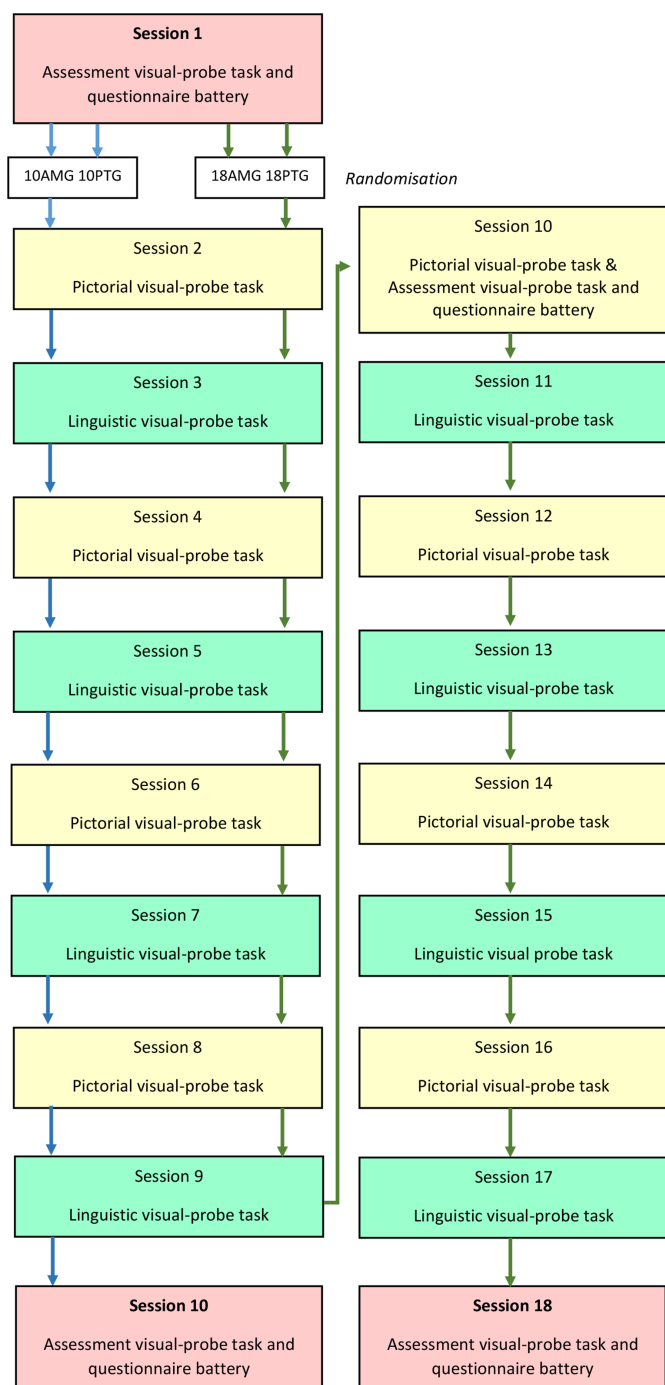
Session 1
Assessment visual-probe task and questionnaire battery

10AMG 10PTG

18AMG 18PTG

Randomisation

Session 2
Pictorial visual-probe task

Session 3
Linguistic visual-probe task

Session 4
Pictorial visual-probe task

Session 5
Linguistic visual-probe task

Session 6
Pictorial visual-probe task

Session 7
Linguistic visual-probe task

Session 8
Pictorial visual-probe task

Session 9
Linguistic visual-probe task

Session 10
Assessment visual-probe task and questionnaire battery

Session 10
Pictorial visual-probe task & Assessment visual-probe task and questionnaire battery

Session 11
Linguistic visual-probe task

Session 12
Pictorial visual-probe task

Session 13
Linguistic visual-probe task

Session 14
Pictorial visual-probe task

Session 15
Linguistic visual probe task

Session 16
Pictorial visual-probe task

Session 17
Linguistic visual-probe task

Session 18
Assessment visual-probe task and questionnaire battery